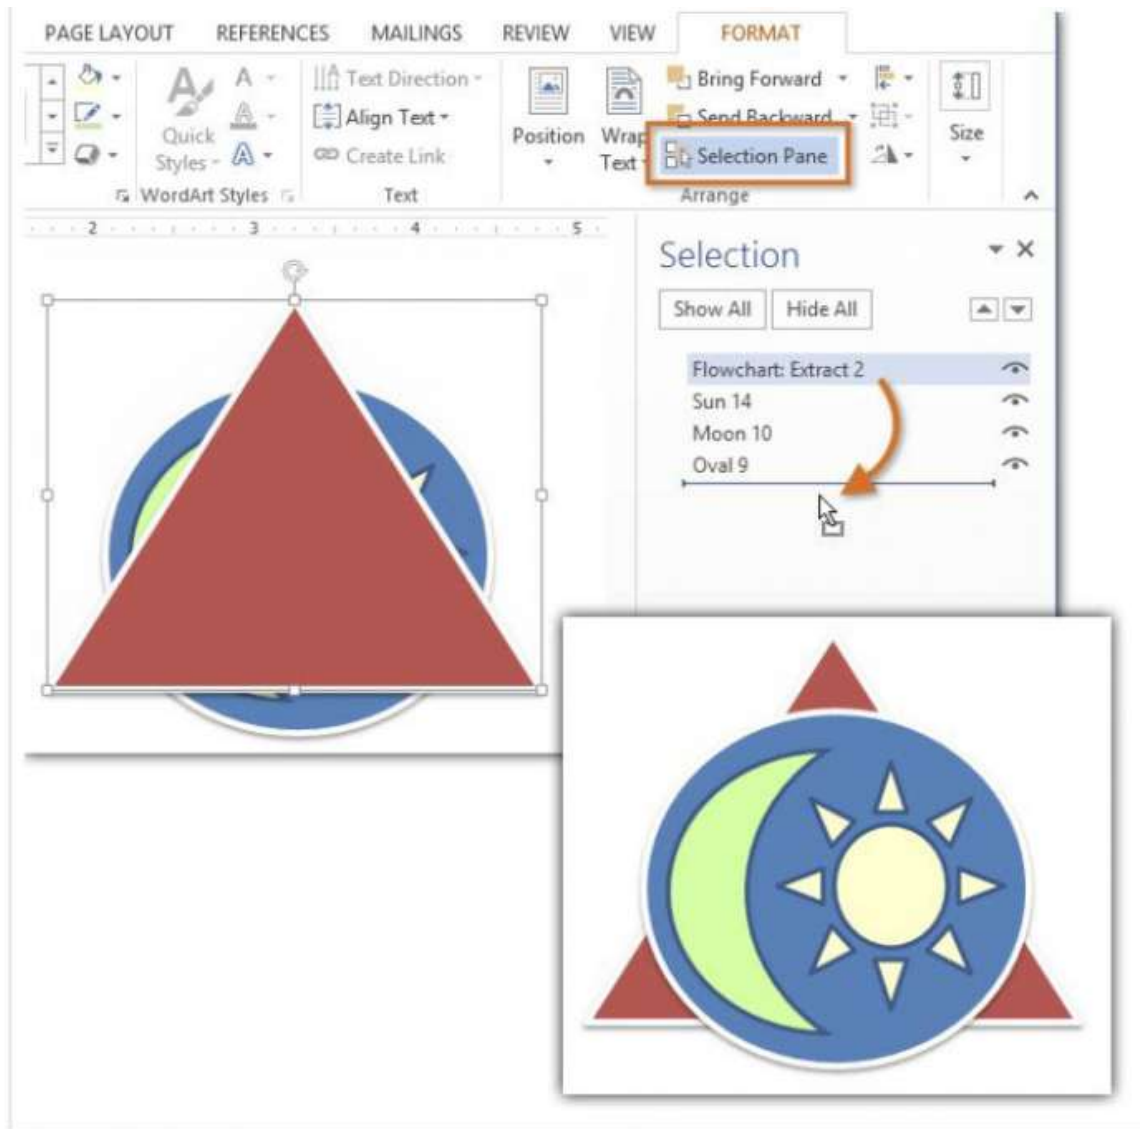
PAGE LAYOUT REFERENCES MAILINGS REVIEW VIEW FORMAT

Quick Styles

WordArt Styles

Text Direction

Align Text

Create Link

Text

Position

Wrap Text

Bring Forward

Send Backward

Selection Pane

Arrange

Size

2 3 4 5

Selection

Show All Hide All

Flowchart: Extract 2

Sun 14

Moon 10

Oval 9